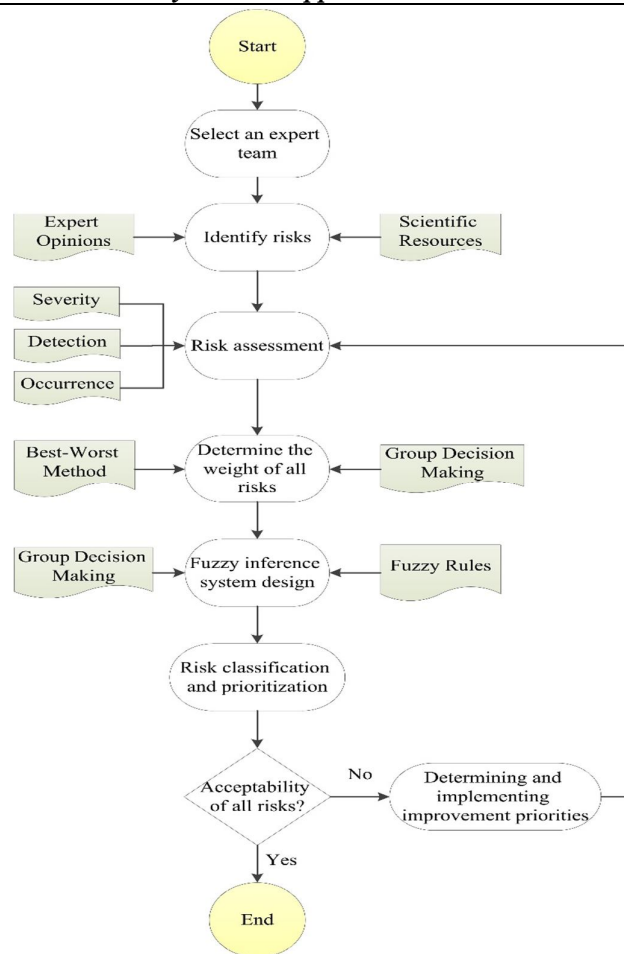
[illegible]

Start

Select an expert team

Expert Opinions

Identify risks

Scientific Resources

Severity

Detection

Occurrence

Risk assessment

Best-Worst Method

Determine the weight of all risks

Group Decision Making

Group Decision Making

Fuzzy inference system design

Fuzzy Rules

Risk classification and prioritization

Acceptability of all risks?

No

Determining and implementing improvement priorities

Yes

End